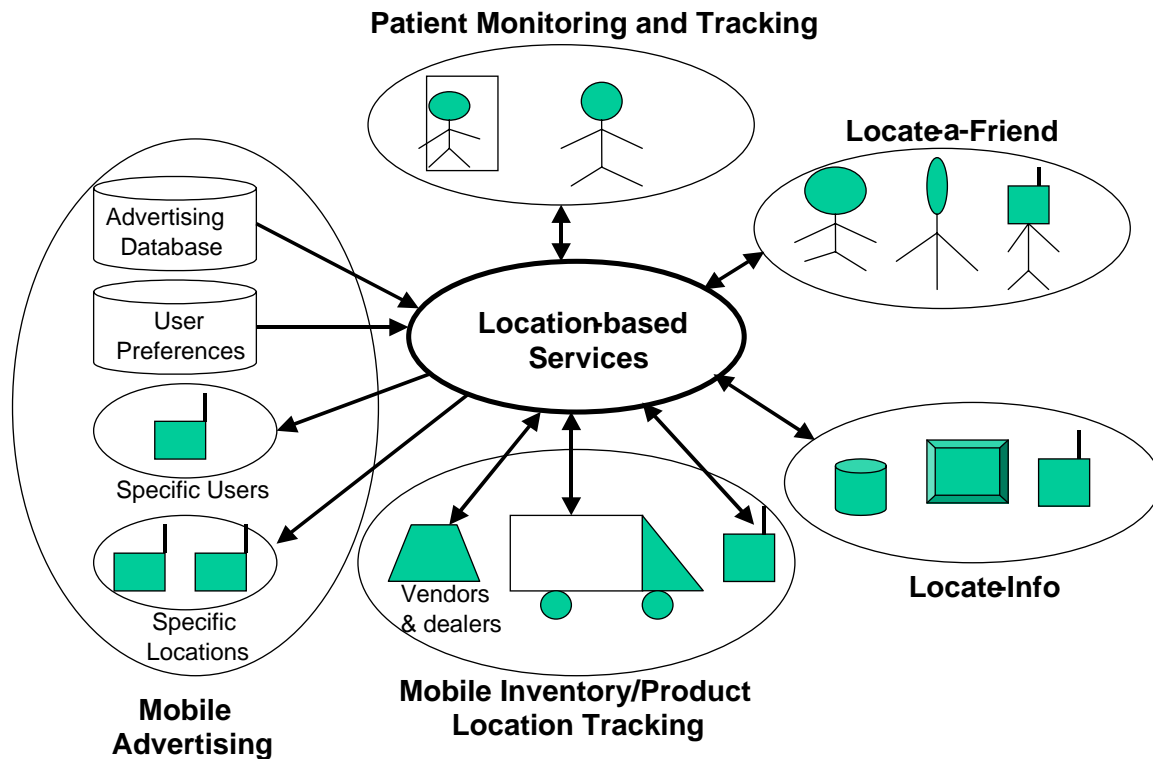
Patient Monitoring and Tracking

Locate-a-Friend

Advertising Database

User Preferences

Location-based Services

Specific Users

Specific Locations

Vendors & dealers

Locate-Info

Mobile Inventory/Product Location Tracking

Mobile Advertising